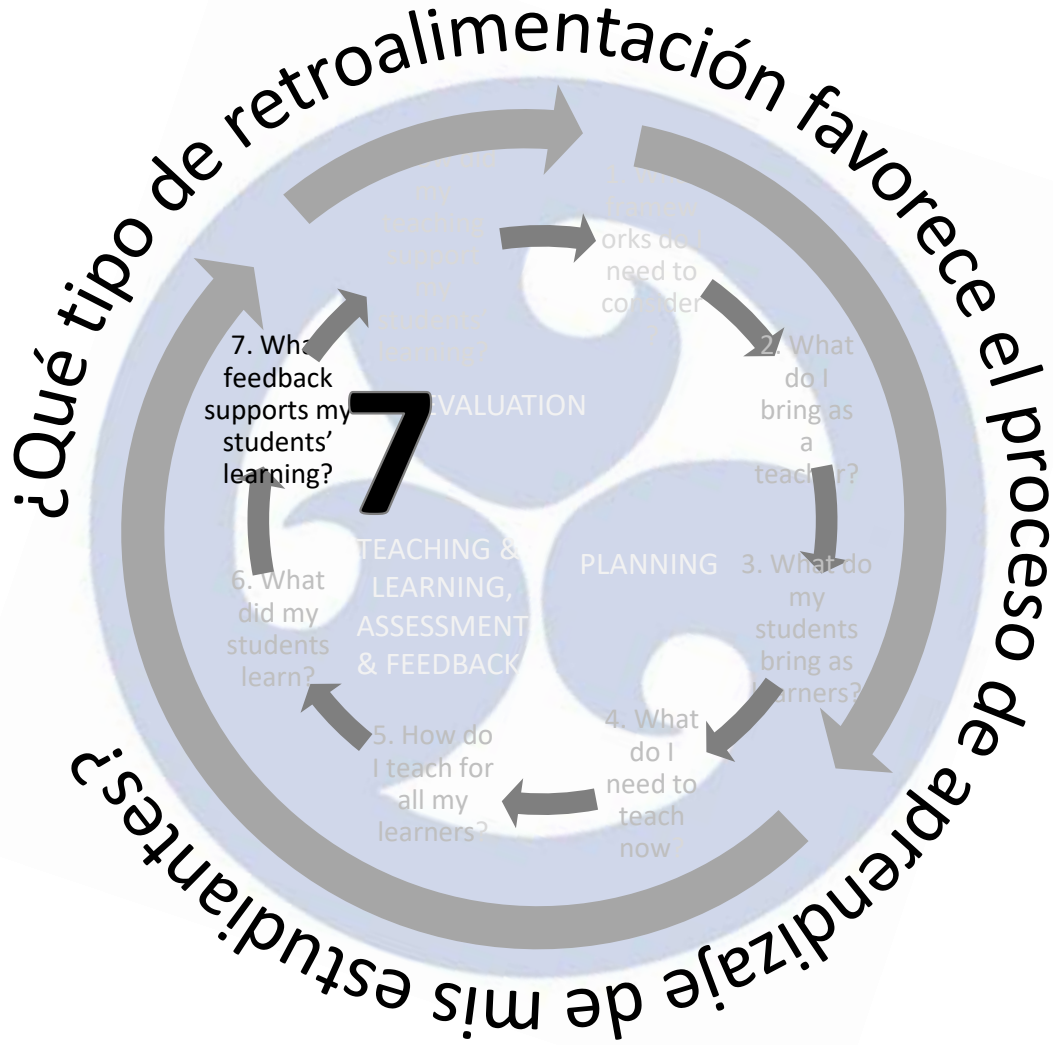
¿Qué tipo de retroalimentación favorece el proceso de aprendizaje de mis estudiantes?

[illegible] my teaching supports my students' learning?

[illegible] orks do I need to consider

2. What do I bring as a teacher?

3. What do my students bring as learners?

4. What do I need to teach now

5. How do I teach for all my learners?

6. What did my students learn?

7. What feedback supports my students' learning?

7

EVALUATION

PLANNING

TEACHING & LEARNING, ASSESSMENT & FEEDBACK